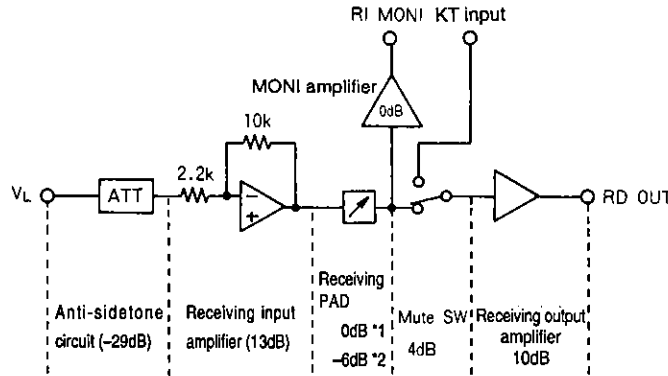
RI MONI KT input

MONI amplifier

0dB

10k

2.2k

$V_L$

ATT

RD OUT

Anti-sidetone circuit (−29dB)

Receiving input amplifier (13dB)

Receiving PAD

0dB *1

−6dB *2

Mute SW

4dB

Receiving output amplifier

10dB